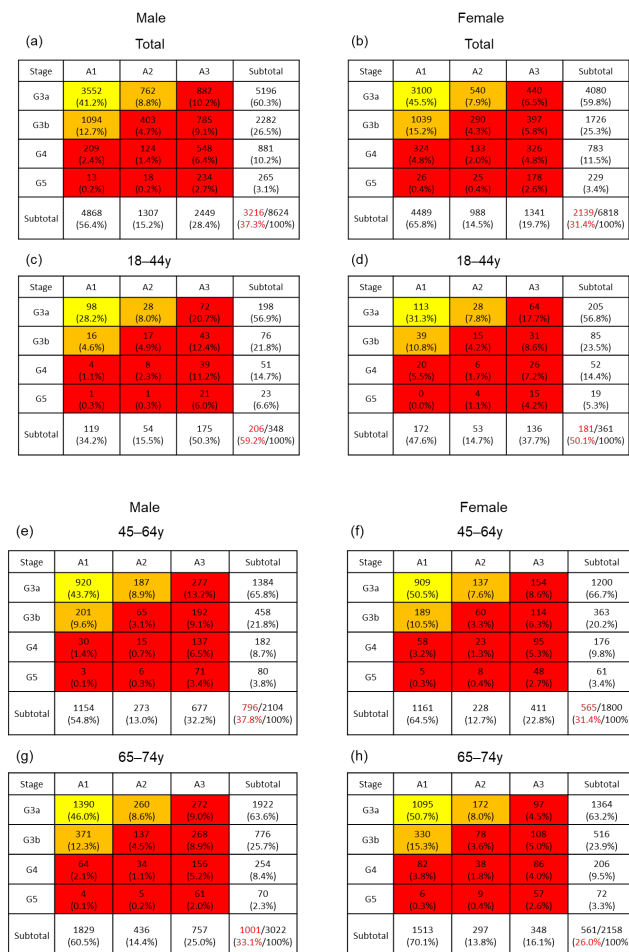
Male

(a) Total

| Stage | A1 | A2 | A3 | Subtotal |
|---|---|---|---|---|
| G3a | 3552 (41.2%) | 762 (8.8%) | 882 (10.2%) | 5196 (60.3%) |
| G3b | 1094 (12.7%) | 403 (4.7%) | 785 (9.1%) | 2282 (26.5%) |
| G4 | 209 (2.4%) | 124 (1.4%) | 548 (6.4%) | 881 (10.2%) |
| G5 | 13 (0.2%) | 18 (0.2%) | 234 (2.7%) | 265 (3.1%) |
| Subtotal | 4868 (56.4%) | 1307 (15.2%) | 2449 (28.4%) | 3216/8624 (37.3%/100%) |

Female

(b) Total

| Stage | A1 | A2 | A3 | Subtotal |
|---|---|---|---|---|
| G3a | 3100 (45.5%) | 540 (7.9%) | 440 (6.5%) | 4080 (59.8%) |
| G3b | 1039 (15.2%) | 290 (4.3%) | 397 (5.8%) | 1726 (25.3%) |
| G4 | 324 (4.8%) | 133 (2.0%) | 326 (4.8%) | 783 (11.5%) |
| G5 | 26 (0.4%) | 25 (0.4%) | 178 (2.6%) | 229 (3.4%) |
| Subtotal | 4489 (65.8%) | 988 (14.5%) | 1341 (19.7%) | 2139/6818 (31.4%/100%) |

(c) 18–44y

| Stage | A1 | A2 | A3 | Subtotal |
|---|---|---|---|---|
| G3a | 98 (28.2%) | 28 (8.0%) | 72 (20.7%) | 198 (56.9%) |
| G3b | 16 (4.6%) | 17 (4.9%) | 43 (12.4%) | 76 (21.8%) |
| G4 | 4 (1.1%) | 8 (2.3%) | 39 (11.2%) | 51 (14.7%) |
| G5 | 1 (0.3%) | 1 (0.3%) | 21 (6.0%) | 23 (6.6%) |
| Subtotal | 119 (34.2%) | 54 (15.5%) | 175 (50.3%) | 206/348 (59.2%/100%) |

(d) 18–44y

| Stage | A1 | A2 | A3 | Subtotal |
|---|---|---|---|---|
| G3a | 113 (31.3%) | 28 (7.8%) | 64 (17.7%) | 205 (56.8%) |
| G3b | 39 (10.8%) | 15 (4.2%) | 31 (8.6%) | 85 (23.5%) |
| G4 | 20 (5.5%) | 6 (1.7%) | 26 (7.2%) | 52 (14.4%) |
| G5 | 0 (0.0%) | 4 (1.1%) | 15 (4.2%) | 19 (5.3%) |
| Subtotal | 172 (47.6%) | 53 (14.7%) | 136 (37.7%) | 181/361 (50.1%/100%) |

Male

(e) 45–64y

| Stage | A1 | A2 | A3 | Subtotal |
|---|---|---|---|---|
| G3a | 920 (43.7%) | 187 (8.9%) | 277 (13.2%) | 1384 (65.8%) |
| G3b | 201 (9.6%) | 65 (3.1%) | 192 (9.1%) | 458 (21.8%) |
| G4 | 30 (1.4%) | 15 (0.7%) | 137 (6.5%) | 182 (8.7%) |
| G5 | 3 (0.1%) | 6 (0.3%) | 71 (3.4%) | 80 (3.8%) |
| Subtotal | 1154 (54.8%) | 273 (13.0%) | 677 (32.2%) | 796/2104 (37.8%/100%) |

Female

(f) 45–64y

| Stage | A1 | A2 | A3 | Subtotal |
|---|---|---|---|---|
| G3a | 909 (50.5%) | 137 (7.6%) | 154 (8.6%) | 1200 (66.7%) |
| G3b | 189 (10.5%) | 60 (3.3%) | 114 (6.3%) | 363 (20.2%) |
| G4 | 58 (3.2%) | 23 (1.3%) | 95 (5.3%) | 176 (9.8%) |
| G5 | 5 (0.3%) | 8 (0.4%) | 48 (2.7%) | 61 (3.4%) |
| Subtotal | 1161 (64.5%) | 228 (12.7%) | 411 (22.8%) | 565/1800 (31.4%/100%) |

(g) 65–74y

| Stage | A1 | A2 | A3 | Subtotal |
|---|---|---|---|---|
| G3a | 1390 (46.0%) | 260 (8.6%) | 272 (9.0%) | 1922 (63.6%) |
| G3b | 371 (12.3%) | 137 (4.5%) | 268 (8.9%) | 776 (25.7%) |
| G4 | 64 (2.1%) | 34 (1.1%) | 156 (5.2%) | 254 (8.4%) |
| G5 | 4 (0.1%) | 5 (0.2%) | 61 (2.0%) | 70 (2.3%) |
| Subtotal | 1829 (60.5%) | 436 (14.4%) | 757 (25.0%) | 1001/3022 (33.1%/100%) |

(h) 65–74y

| Stage | A1 | A2 | A3 | Subtotal |
|---|---|---|---|---|
| G3a | 1095 (50.7%) | 172 (8.0%) | 97 (4.5%) | 1364 (63.2%) |
| G3b | 330 (15.3%) | 78 (3.6%) | 108 (5.0%) | 516 (23.9%) |
| G4 | 82 (3.8%) | 38 (1.8%) | 86 (4.0%) | 206 (9.5%) |
| G5 | 6 (0.3%) | 9 (0.4%) | 57 (2.6%) | 72 (3.3%) |
| Subtotal | 1513 (70.1%) | 297 (13.8%) | 348 (16.1%) | 561/2158 (26.0%/100%) |